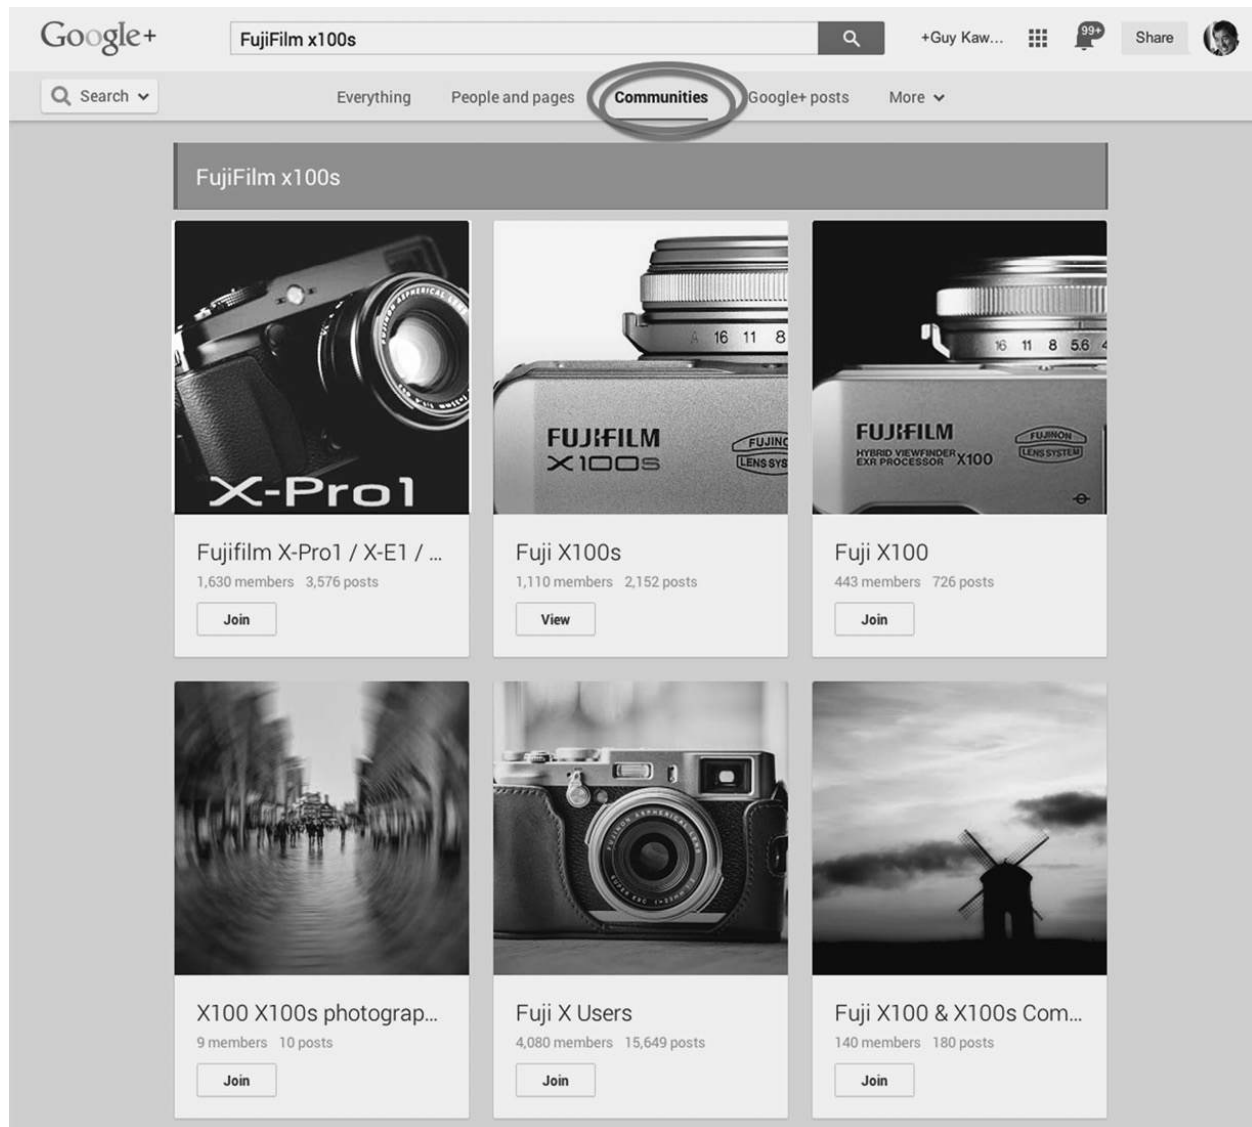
Google+

FujiFilm x100s

+Guy Kaw...

99+

Share

Search

Everything

People and pages

Communities

Google+ posts

More

FujiFilm x100s

X-Pro1

Fujifilm X-Pro1 / X-E1 / ...

1,630 members 3,576 posts

Join

FUJIFILM X100S

Fuji X100s

1,110 members 2,152 posts

View

FUJIFILM HYBRID VIEWFINDER EXR PROCESSOR X100

Fuji X100

443 members 726 posts

Join

X100 X100s photograp...

9 members 10 posts

Join

Fuji X Users

4,080 members 15,649 posts

Join

Fuji X100 & X100s Com...

140 members 180 posts

Join